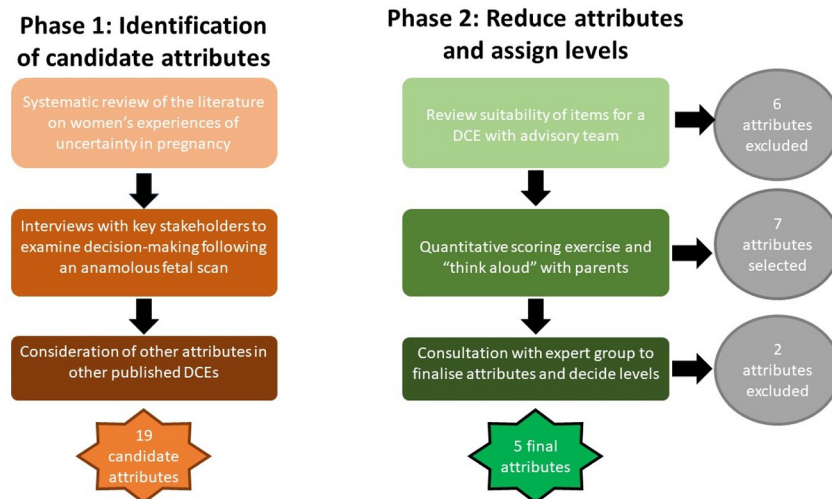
Phase 1: Identification of candidate attributes

Systematic review of the literature on women's experiences of uncertainty in pregnancy

Interviews with key stakeholders to examine decision-making following an anamolous fetal scan

Consideration of other attributes in other published DCEs

19 candidate attributes

Phase 2: Reduce attributes and assign levels

Review suitability of items for a DCE with advisory team

6 attributes excluded

Quantitative scoring exercise and "think aloud" with parents

7 attributes selected

Consultation with expert group to finalise attributes and decide levels

2 attributes excluded

5 final attributes